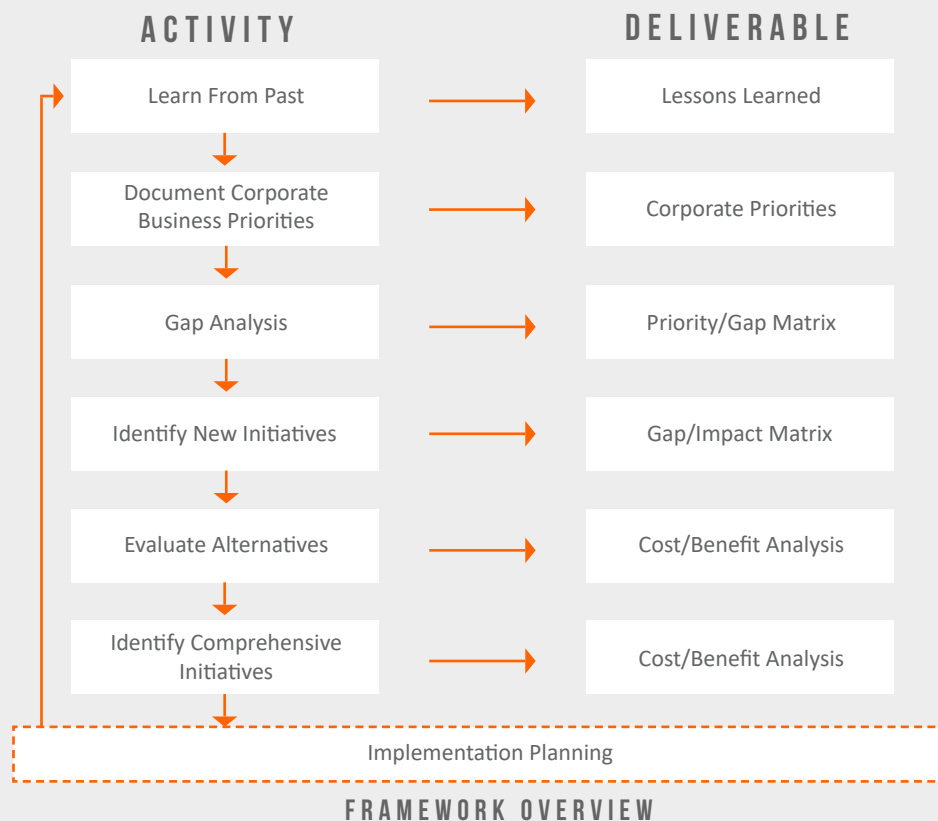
ACTIVITY

DELIVERABLE

Learn From Past

Lessons Learned

Document Corporate Business Priorities

Corporate Priorities

Gap Analysis

Priority/Gap Matrix

Identify New Initiatives

Gap/Impact Matrix

Evaluate Alternatives

Cost/Benefit Analysis

Identify Comprehensive Initiatives

Cost/Benefit Analysis

Implementation Planning

FRAMEWORK OVERVIEW